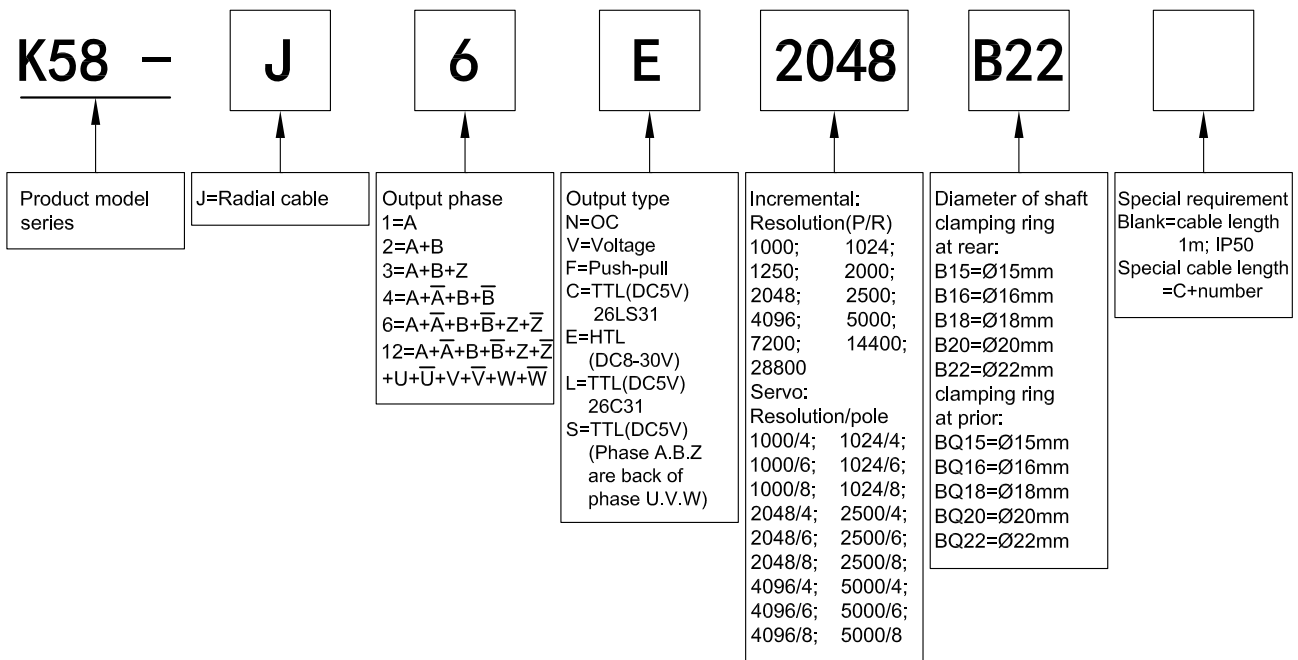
K58 – J 6 E 2048 B22

Product model series

J=Radial cable

Output phase
1=A
2=A+B
3=A+B+Z
4=A+$\overline{A}$+B+$\overline{B}$
6=A+$\overline{A}$+B+$\overline{B}$+Z+$\overline{Z}$
12=A+$\overline{A}$+B+$\overline{B}$+Z+$\overline{Z}$ +U+$\overline{U}$+V+$\overline{V}$+W+$\overline{W}$

Output type
N=OC
V=Voltage
F=Push-pull
C=TTL(DC5V) 26LS31
E=HTL (DC8-30V)
L=TTL(DC5V) 26C31
S=TTL(DC5V) (Phase A.B.Z are back of phase U.V.W)

Incremental:
Resolution(P/R)
1000; 1024;
1250; 2000;
2048; 2500;
4096; 5000;
7200; 14400;
28800
Servo:
Resolution/pole
1000/4; 1024/4;
1000/6; 1024/6;
1000/8; 1024/8;
2048/4; 2500/4;
2048/6; 2500/6;
2048/8; 2500/8;
4096/4; 5000/4;
4096/6; 5000/6;
4096/8; 5000/8

Diameter of shaft clamping ring at rear:
B15=Ø15mm
B16=Ø16mm
B18=Ø18mm
B20=Ø20mm
B22=Ø22mm
clamping ring at prior:
BQ15=Ø15mm
BQ16=Ø16mm
BQ18=Ø18mm
BQ20=Ø20mm
BQ22=Ø22mm

Special requirement
Blank=cable length 1m; IP50
Special cable length =C+number